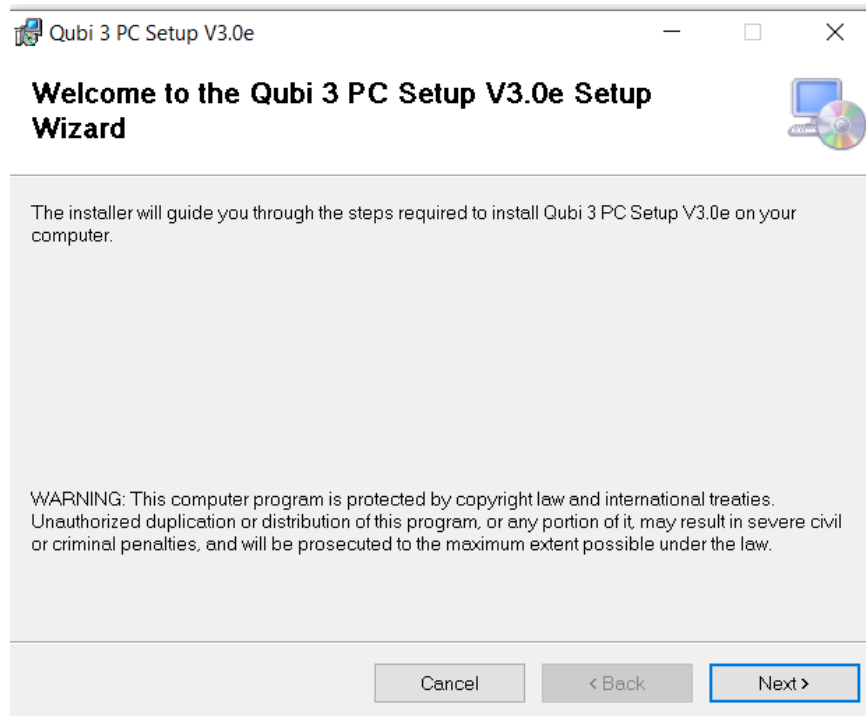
Qubi 3 PC Setup V3.0e

Welcome to the Qubi 3 PC Setup V3.0e Setup Wizard

The installer will guide you through the steps required to install Qubi 3 PC Setup V3.0e on your computer.

WARNING: This computer program is protected by copyright law and international treaties. Unauthorized duplication or distribution of this program, or any portion of it, may result in severe civil or criminal penalties, and will be prosecuted to the maximum extent possible under the law.

Cancel
< Back
Next >